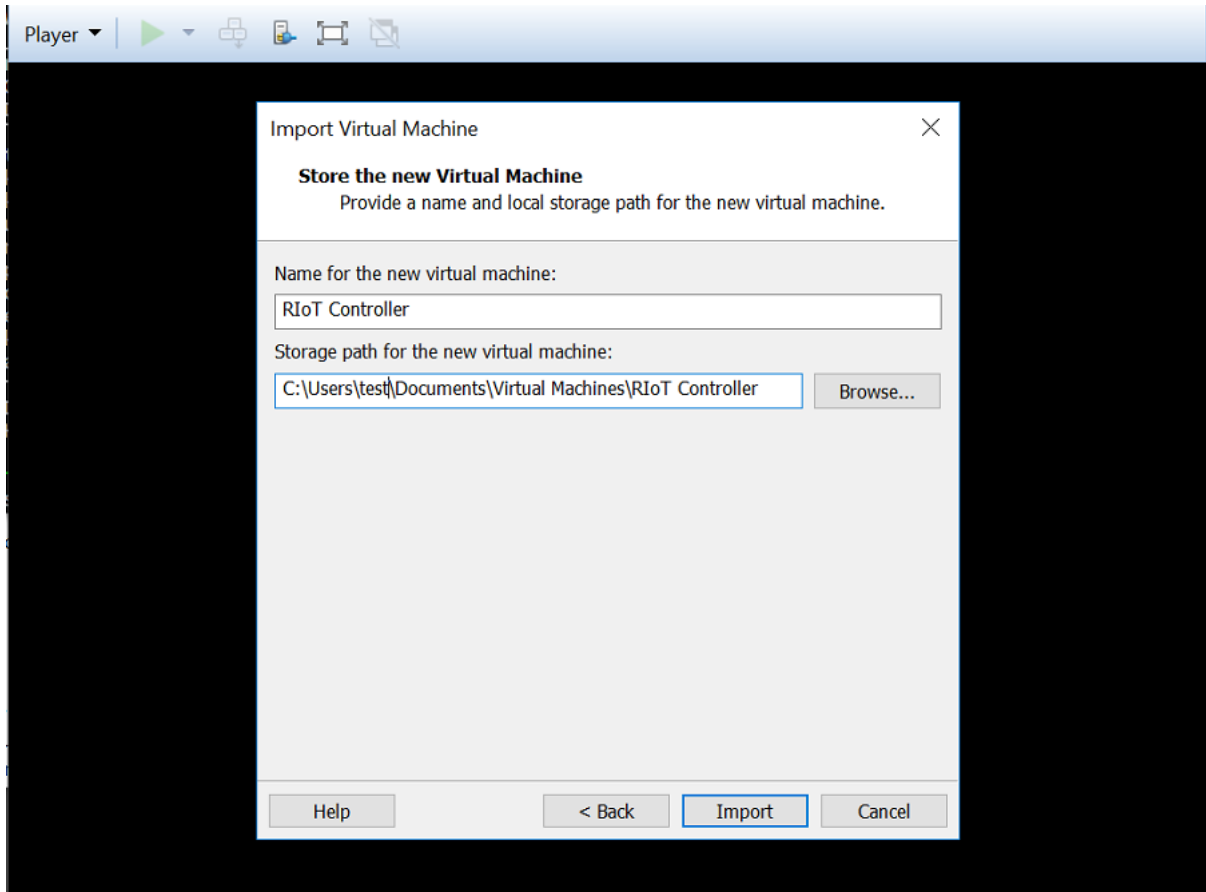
Player

Import Virtual Machine

Store the new Virtual Machine
Provide a name and local storage path for the new virtual machine.

Name for the new virtual machine:

RIoT Controller

Storage path for the new virtual machine:

C:\Users\test\Documents\Virtual Machines\RIoT Controller

Browse...

Help

< Back

Import

Cancel